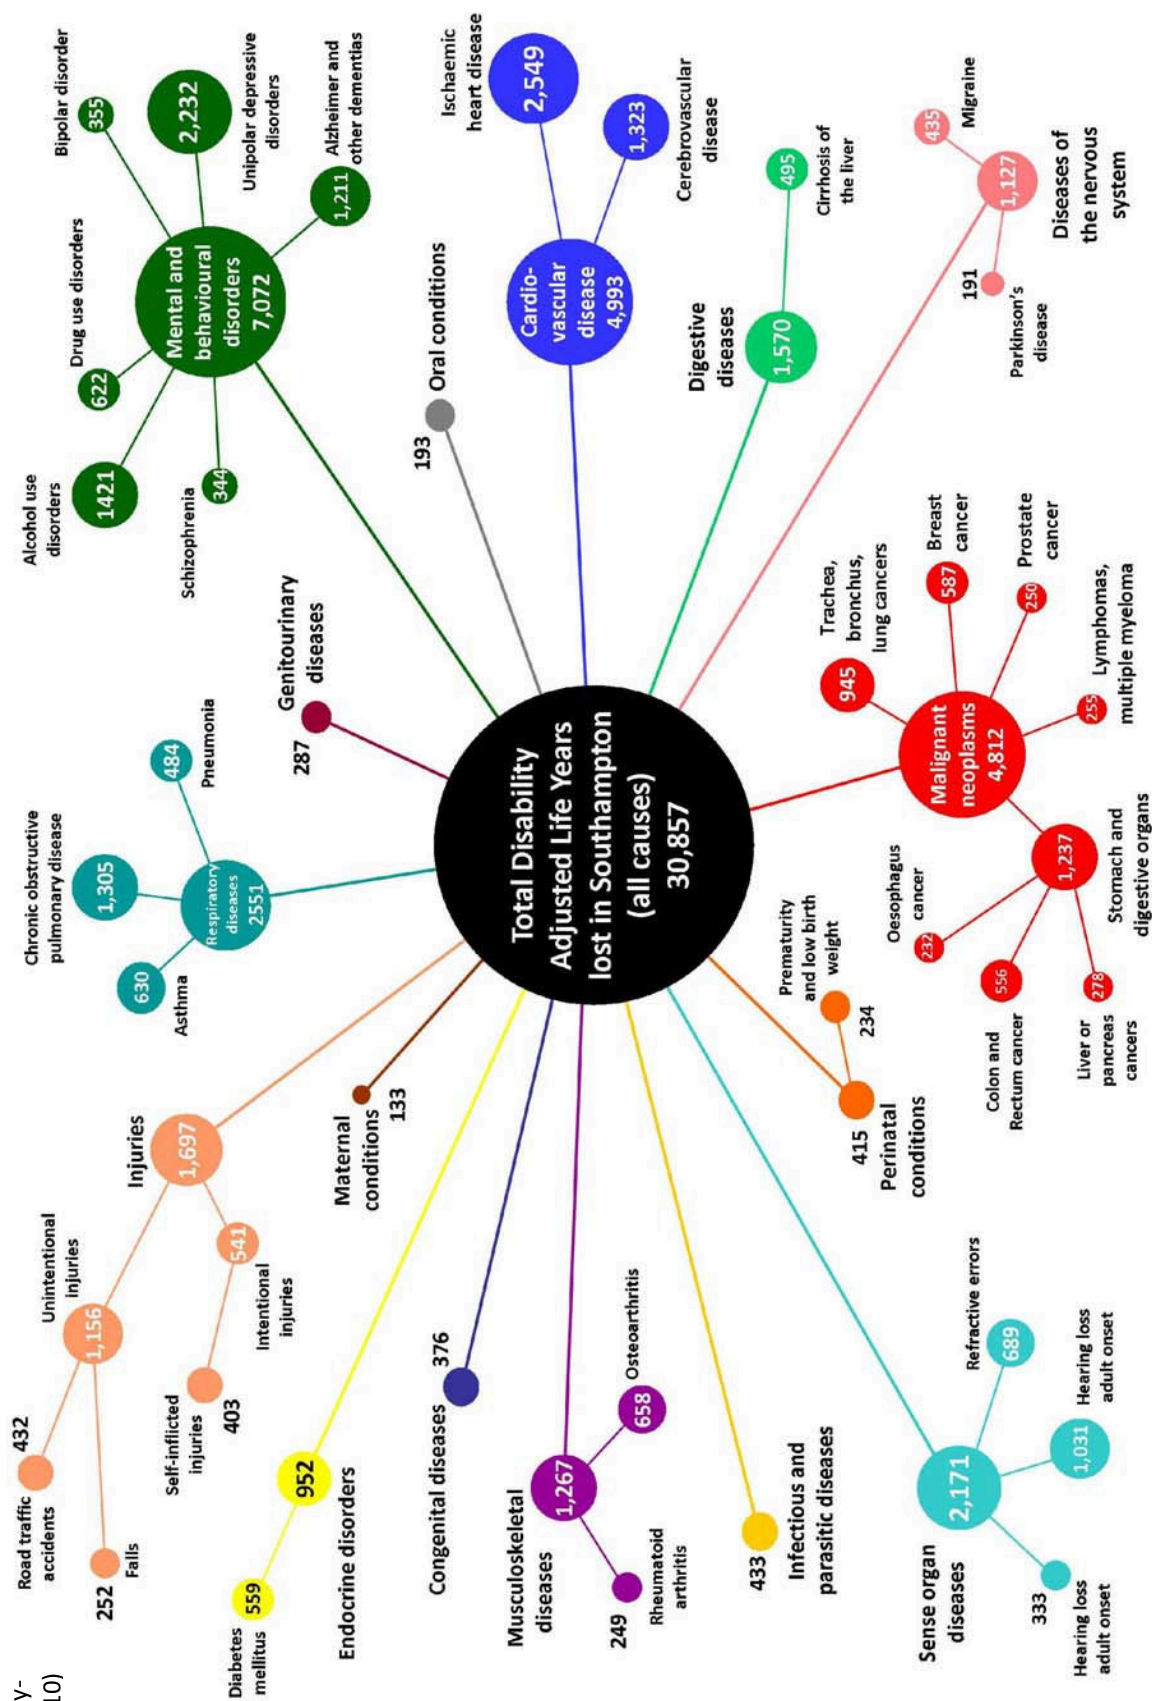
Total Disability Adjusted Life Years lost in Southampton (all causes) 30,857

Mental and behavioural disorders 7,072
Alcohol use disorders 1421
Drug use disorders 622
Schizophrenia 344
Bipolar disorder 355
Unipolar depressive disorders 2,232
Alzheimer and other dementias 1,211

Oral conditions 193

Cardio-vascular disease 4,993
Ischaemic heart disease 2,549
Cerebrovascular disease 1,323

Digestive diseases 1,570
Cirrhosis of the liver 495

Diseases of the nervous system 1,127
Migraine 435
Parkinson's disease 191

Malignant neoplasms 4,812
Trachea, bronchus, lung cancers 945
Breast cancer 587
Prostate cancer 250
Lymphomas, multiple myeloma 255
Stomach and digestive organs 1,237
Oesophagus cancer 232
Colon and Rectum cancer 556
Liver or pancreas cancers 278

Perinatal conditions 415
Prematurity and low birth weight 234

Sense organ diseases 2,171
Refractive errors 689
Hearing loss adult onset 1,031
Hearing loss adult onset 333

Infectious and parasitic diseases 433

Musculoskeletal diseases 1,267
Osteoarthritis 658
Rheumatoid arthritis 249

Congenital diseases 376

Endocrine disorders 952
Diabetes mellitus 559

Maternal conditions 133

Injuries 1,697
Unintentional injuries 1,156
Road traffic accidents 432
Falls 252
Intentional injuries 541
Self-inflicted injuries 403

Respiratory diseases 2551
Chronic obstructive pulmonary disease 1,305
Asthma 630
Pneumonia 484

Genitourinary diseases 287

Y-
10)